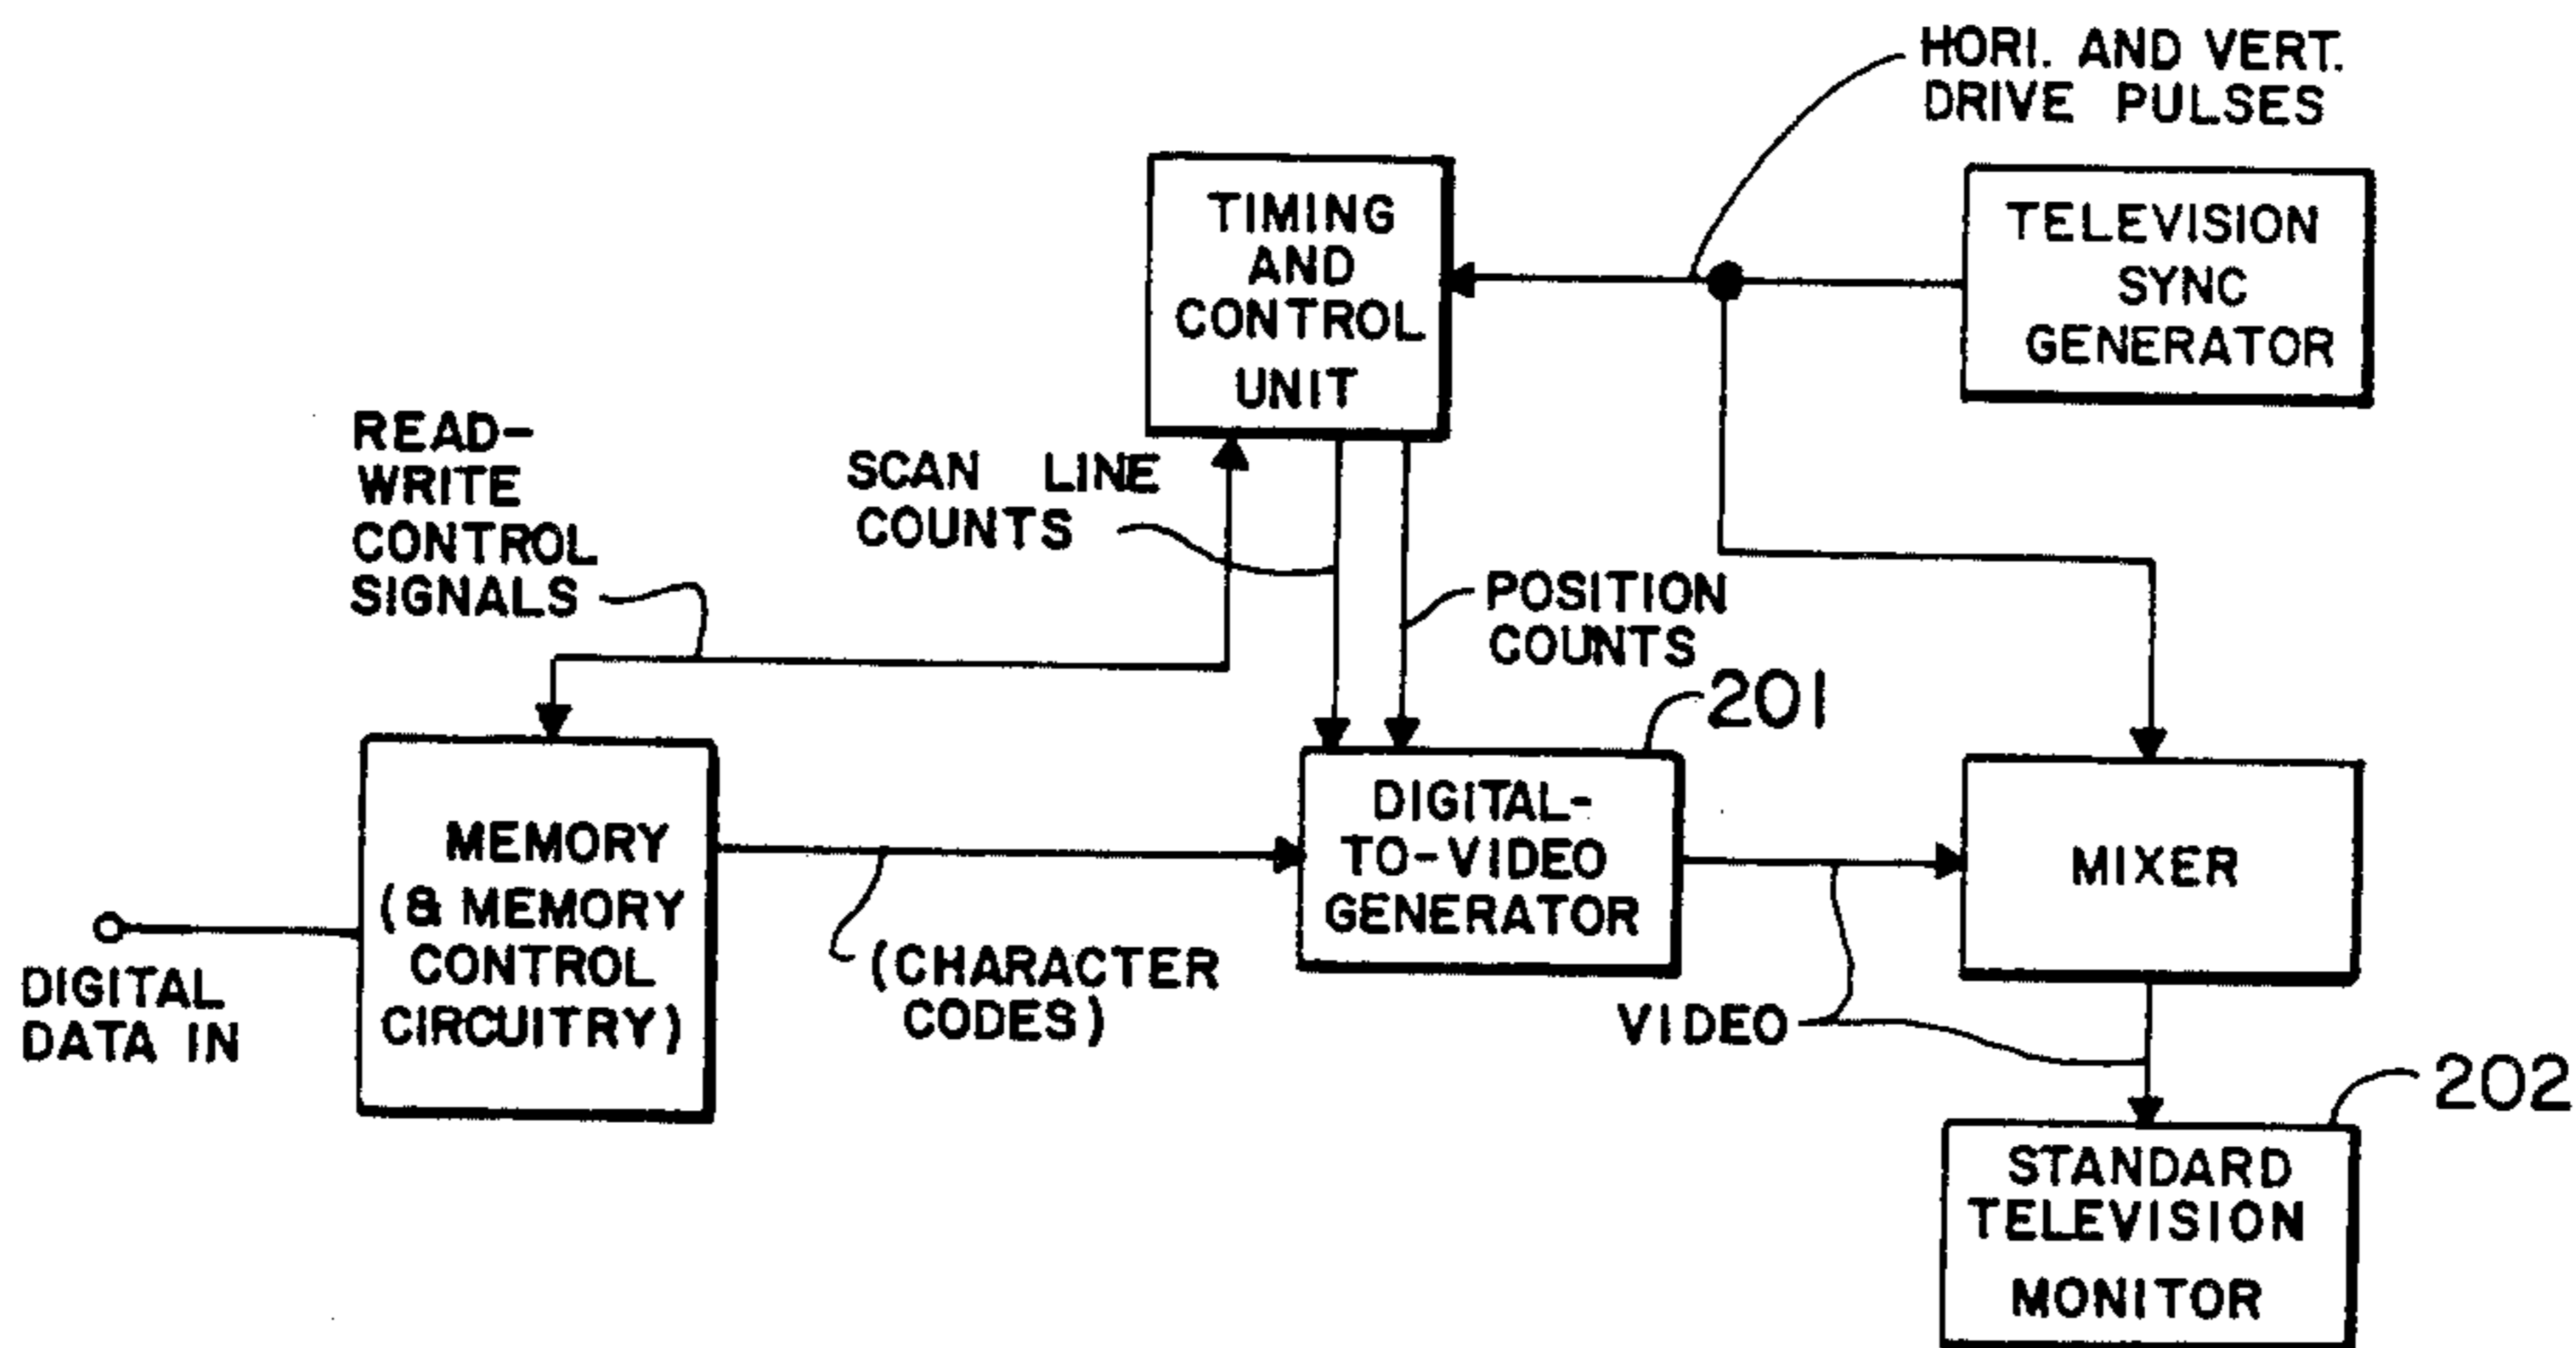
HORI. AND VERT. DRIVE PULSES

TIMING AND CONTROL UNIT

TELEVISION SYNC GENERATOR

READ-WRITE CONTROL SIGNALS

SCAN LINE COUNTS

POSITION COUNTS

201

MEMORY (& MEMORY CONTROL CIRCUITRY)

DIGITAL-TO-VIDEO GENERATOR

MIXER

DIGITAL DATA IN

(CHARACTER CODES)

VIDEO

202

STANDARD TELEVISION MONITOR